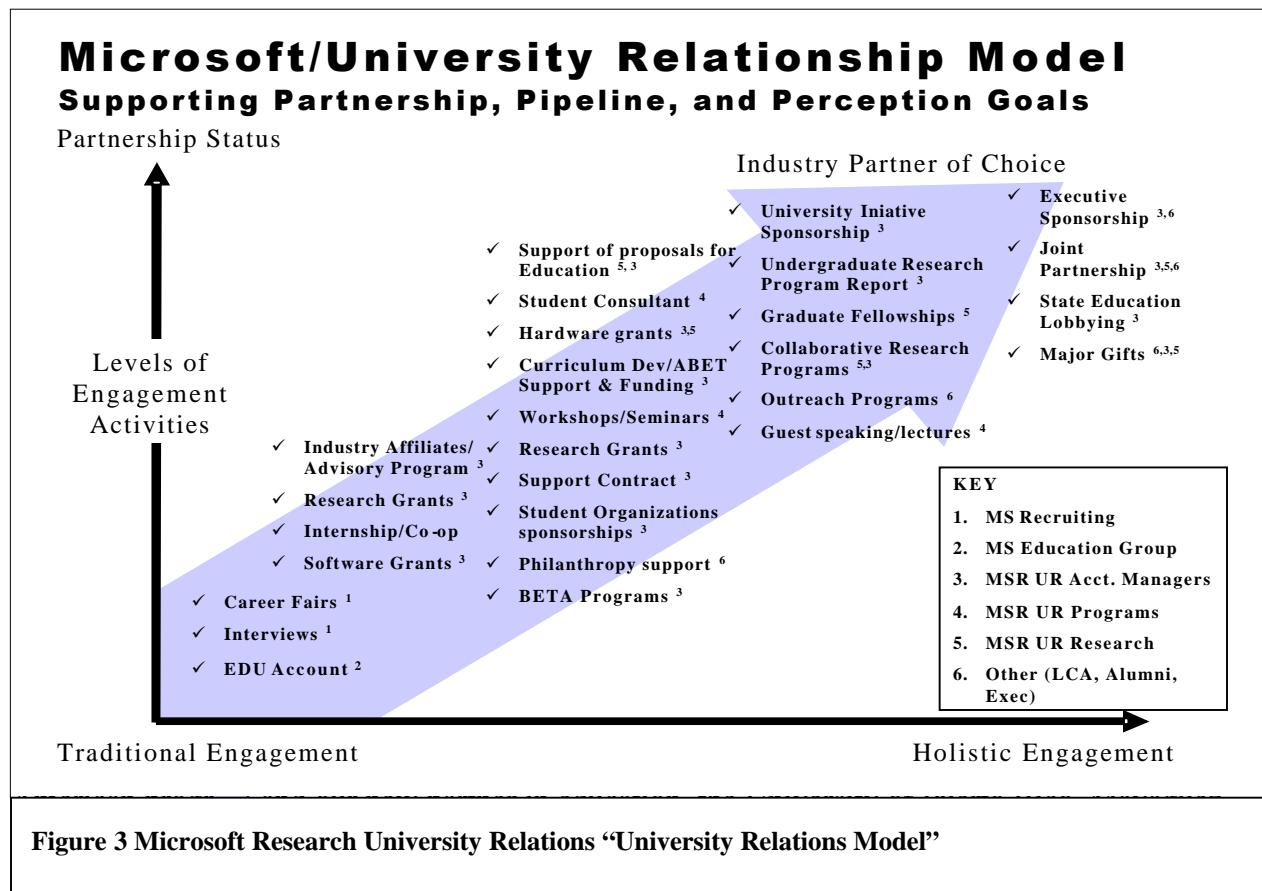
Microsoft/University Relationship Model
Supporting Partnership, Pipeline, and Perception Goals

Partnership Status

Industry Partner of Choice

Levels of Engagement Activities

✓ Career Fairs $^{1}$
✓ Interviews $^{1}$
✓ EDU Account $^{2}$

✓ Industry Affiliates/ Advisory Program $^{3}$
✓ Research Grants $^{3}$
✓ Internship/Co-op
✓ Software Grants $^{3}$

✓ Support of proposals for Education $^{5, 3}$
✓ Student Consultant $^{4}$
✓ Hardware grants $^{3,5}$
✓ Curriculum Dev/ABET Support & Funding $^{3}$
✓ Workshops/Seminars $^{4}$
✓ Research Grants $^{3}$
✓ Support Contract $^{3}$
✓ Student Organizations sponsorships $^{3}$
✓ Philanthropy support $^{6}$
✓ BETA Programs $^{3}$

✓ University Iniative Sponsorship $^{3}$
✓ Undergraduate Research Program Report $^{3}$
✓ Graduate Fellowships $^{5}$
✓ Collaborative Research Programs $^{5,3}$
✓ Outreach Programs $^{6}$
✓ Guest speaking/lectures $^{4}$

✓ Executive Sponsorship $^{3,6}$
✓ Joint Partnership $^{3,5,6}$
✓ State Education Lobbying $^{3}$
✓ Major Gifts $^{6,3,5}$

KEY
1. MS Recruiting
2. MS Education Group
3. MSR UR Acct. Managers
4. MSR UR Programs
5. MSR UR Research
6. Other (LCA, Alumni, Exec)

Traditional Engagement

Holistic Engagement

Figure 3 Microsoft Research University Relations “University Relations Model”